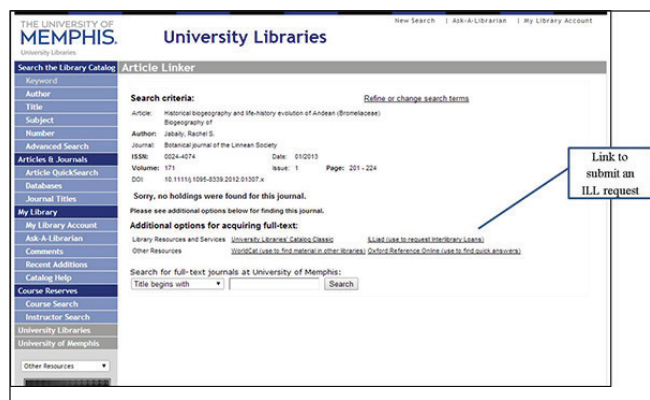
THE UNIVERSITY OF MEMPHIS. University Libraries

University Libraries

New Search | Ask-A-Librarian | My Library Account

Search the Library Catalog
Keyword
Author
Title
Subject
Number
Advanced Search
Articles & Journals
Article QuickSearch
Databases
Journal Titles
My Library
My Library Account
Ask-A-Librarian
Comments
Recent Additions
Catalog Help
Course Reserves
Course Search
Instructor Search
University Libraries
University of Memphis

Other Resources

Article Linker

Search criteria:

Refine or change search terms

Article: Historical biogeography and life-history evolution of Andean (Bromeliaceae) Biogeography of

Author: Jabaily, Rachel S.

Journal: Botanical journal of the Linnean Society

ISSN: 0024-4074 Date: 01/2013

Volume: 171 Issue: 1 Page: 201 - 224

DOI: 10.1111/j.1095-8339.2012.01307.x

Sorry, no holdings were found for this journal.

Please see additional options below for finding this journal.

Additional options for acquiring full-text:

Library Resources and Services University Libraries' Catalog Classic ILLiad (use to request Interlibrary Loans)

Other Resources WorldCat (use to find material in other libraries) Oxford Reference Online (use to find quick answers)

Search for full-text journals at University of Memphis:

Title begins with

Search

Link to submit an ILL request